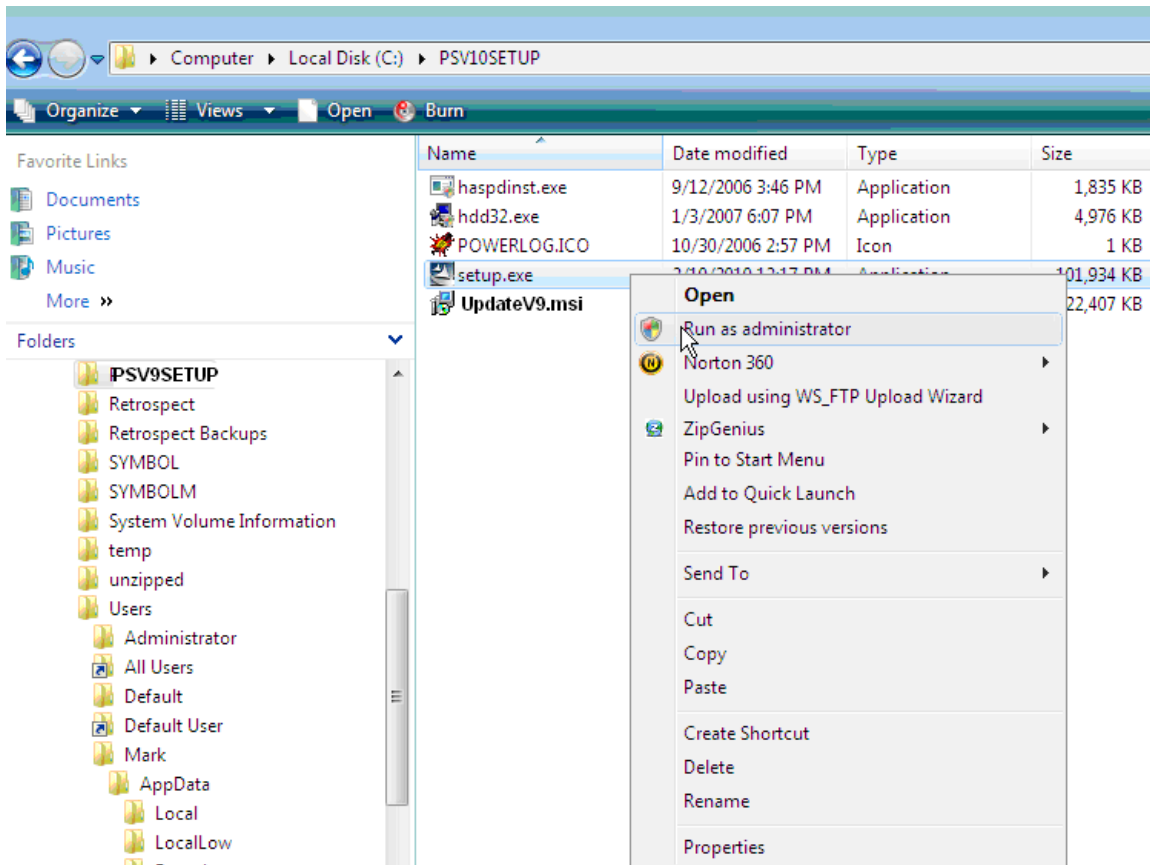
Computer ▸ Local Disk (C:) ▸ PSV10SETUP

Organize ▾ Views ▾ Open Burn

Favorite Links
Documents
Pictures
Music
More »

Folders

PSV9SETUP
Retrospect
Retrospect Backups
SYMBOL
SYMBOLM
System Volume Information
temp
unzipped
Users
Administrator
All Users
Default
Default User
Mark
AppData
Local
LocalLow

| Name | Date modified | Type | Size |
|---|---|---|---|
| haspdinst.exe | 9/12/2006 3:46 PM | Application | 1,835 KB |
| hdd32.exe | 1/3/2007 6:07 PM | Application | 4,976 KB |
| POWERLOG.ICO | 10/30/2006 2:57 PM | Icon | 1 KB |
| setup.exe | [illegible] | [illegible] | 101,934 KB |
| UpdateV9.msi | | | 22,407 KB |

Open
Run as administrator
Norton 360
Upload using WS_FTP Upload Wizard
ZipGenius
Pin to Start Menu
Add to Quick Launch
Restore previous versions
Send To
Cut
Copy
Paste
Create Shortcut
Delete
Rename
Properties